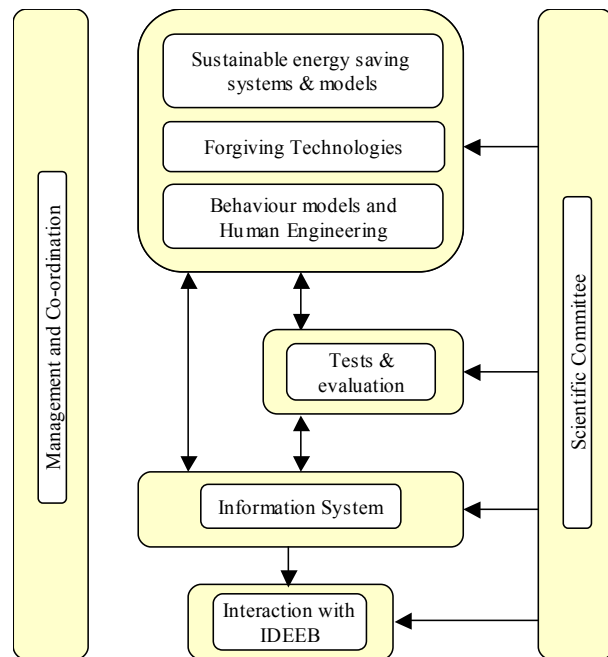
Management and Co-ordination

Sustainable energy saving systems & models

Forgiving Technologies

Behaviour models and Human Engineering

Tests & evaluation

Information System

Interaction with IDEEB

Scientific Committee